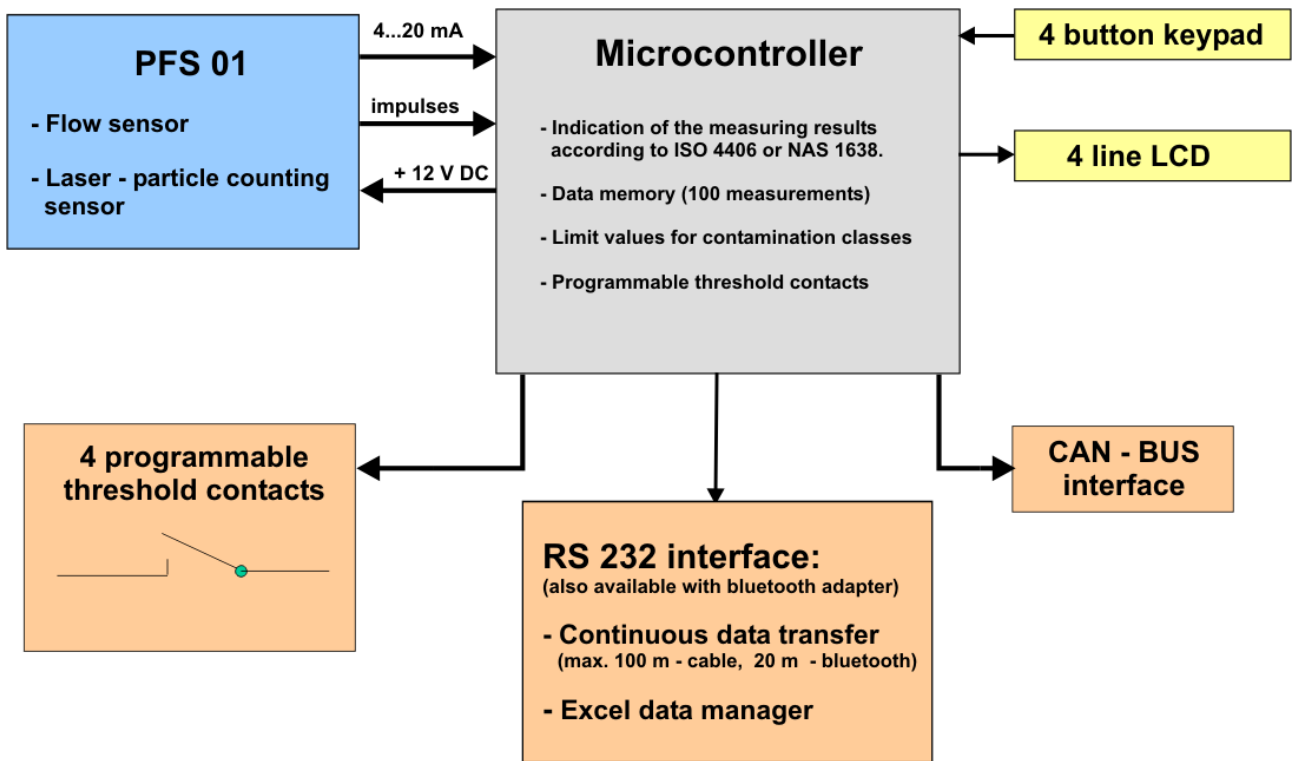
PFS 01

- Flow sensor

- Laser - particle counting sensor

4...20 mA

impulses

+ 12 V DC

Microcontroller

- Indication of the measuring results according to ISO 4406 or NAS 1638.

- Data memory (100 measurements)

- Limit values for contamination classes

- Programmable threshold contacts

4 button keypad

4 line LCD

4 programmable threshold contacts

CAN - BUS interface

RS 232 interface:
(also available with bluetooth adapter)

- Continuous data transfer
(max. 100 m - cable, 20 m - bluetooth)

- Excel data manager